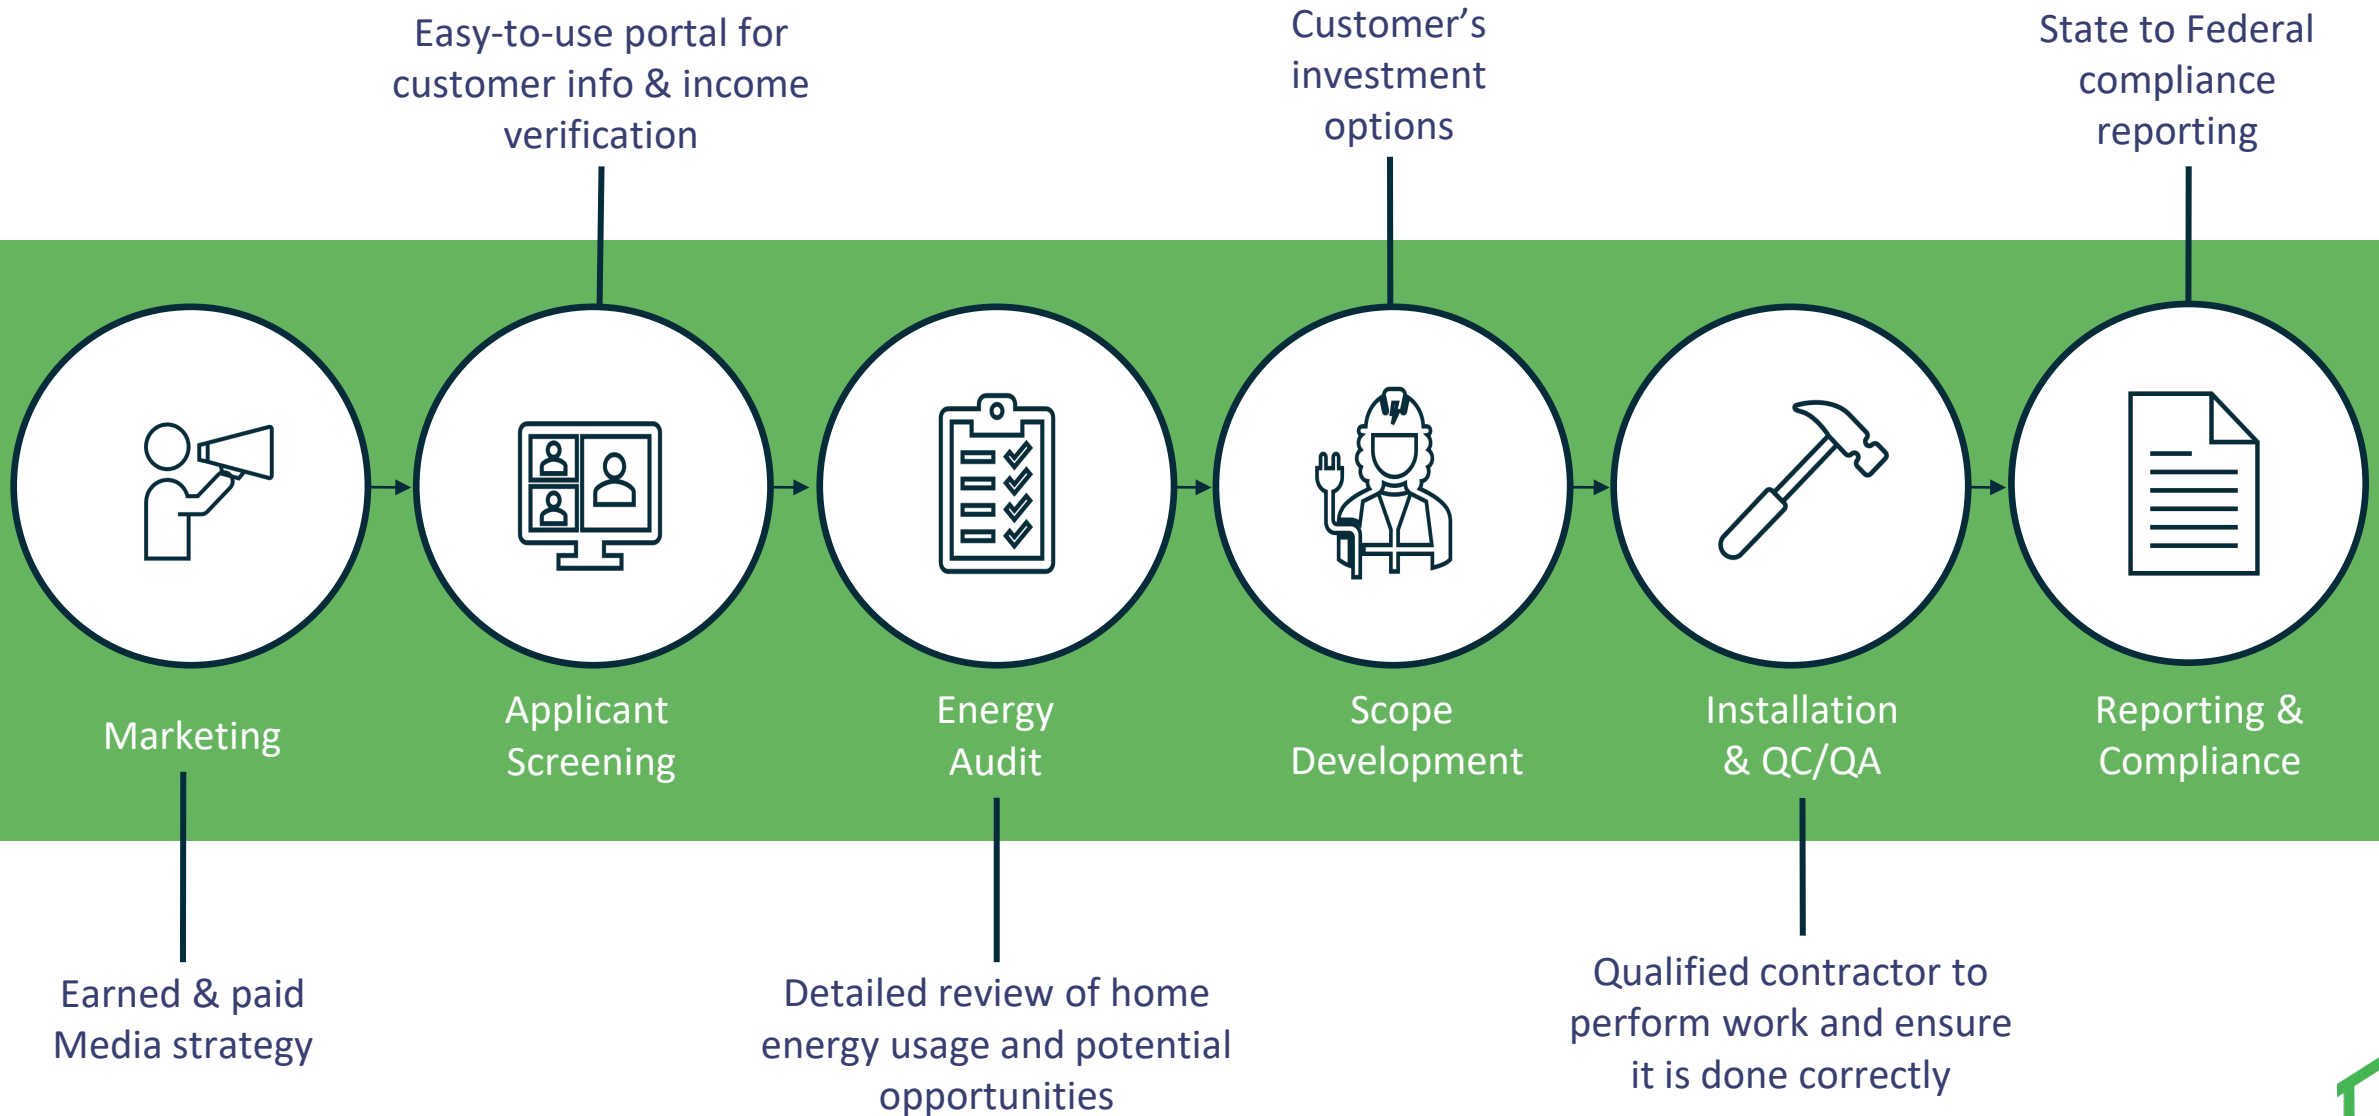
Easy-to-use portal for customer info & income verification

Customer's investment options

State to Federal compliance reporting

Marketing

Applicant Screening

Energy Audit

Scope Development

Installation & QC/QA

Reporting & Compliance

Earned & paid Media strategy

Detailed review of home energy usage and potential opportunities

Qualified contractor to perform work and ensure it is done correctly